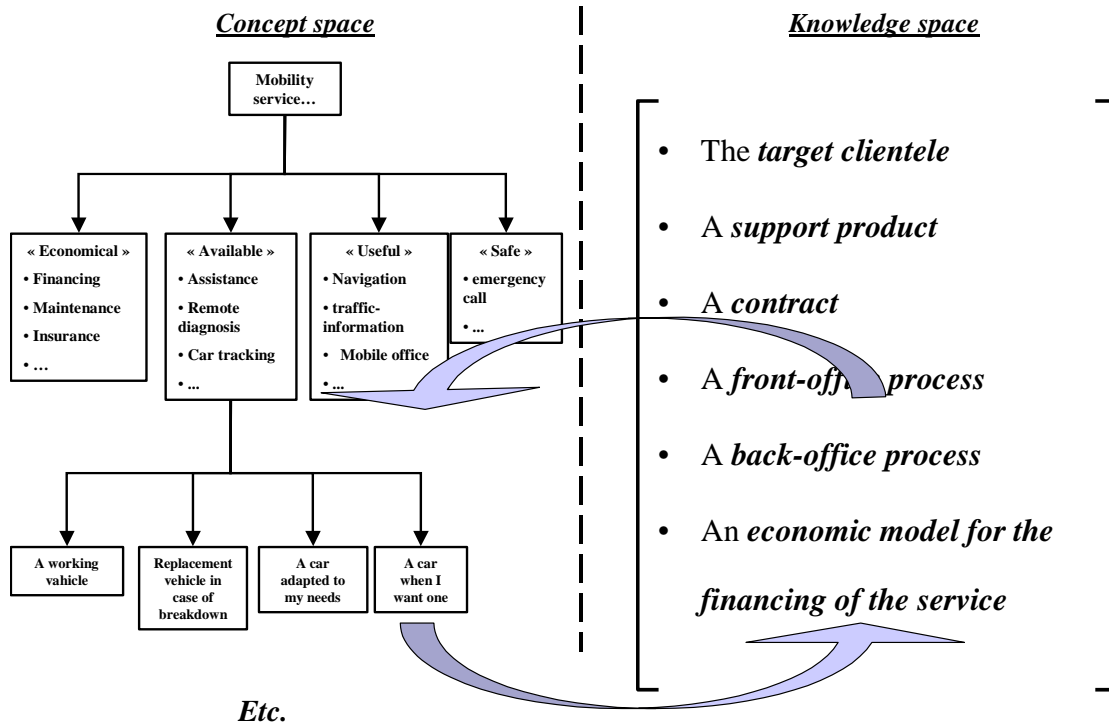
Concept space

Knowledge space

Mobility service…

« Economical »
• Financing
• Maintenance
• Insurance
• …

« Available »
• Assistance
• Remote diagnosis
• Car tracking
• ...

« Useful »
• Navigation
• traffic-information
• Mobile office
• ...

« Safe »
• emergency call
• ...

A working vahicle

Replacement vehicle in case of breakdown

A car adapted to my needs

A car when I want one

Etc.

• The target clientele
• A support product
• A contract
• A front-off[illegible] process
• A back-office process
• An economic model for the financing of the service